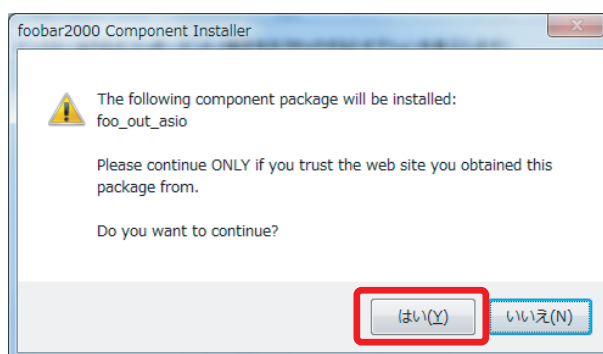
foobar2000 Component Installer

The following component package will be installed:
foo_out_asio

Please continue ONLY if you trust the web site you obtained this package from.

Do you want to continue?

はい(Y)

いいえ(N)